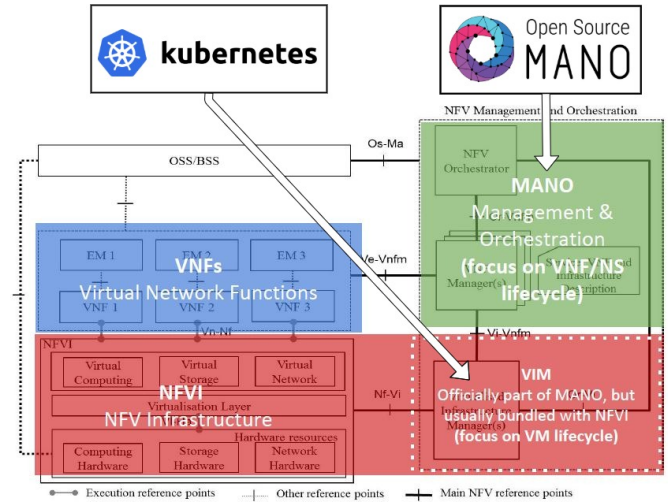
kubernetes

Open Source
MANO

NFV Management and Orchestration

OSS/BSS

Os-Ma

NFV
Orchestrator

MANO
Management &
Orchestration
(focus on VNF/NS
lifecycle)

EM 1
EM 2
EM 3

VNFs
Virtual Network Functions

VNF 1
VNF 2
VNF 3

Ve-Vnfm

Manager(s)

Service, VNF and Infrastructure Description

Vn-Nf

Vi-Vnfm

NFVI

Virtual Computing
Virtual Storage
Virtual Network

NFVI
NFV Infrastructure

Virtualisation Layer

Nf-Vi

VIM
Officially part of MANO, but usually bundled with NFVI
(focus on VM lifecycle)

Infrastructure Manager(s)

Hardware resources

Computing Hardware
Storage Hardware
Network Hardware

Execution reference points
Other reference points
Main NFV reference points